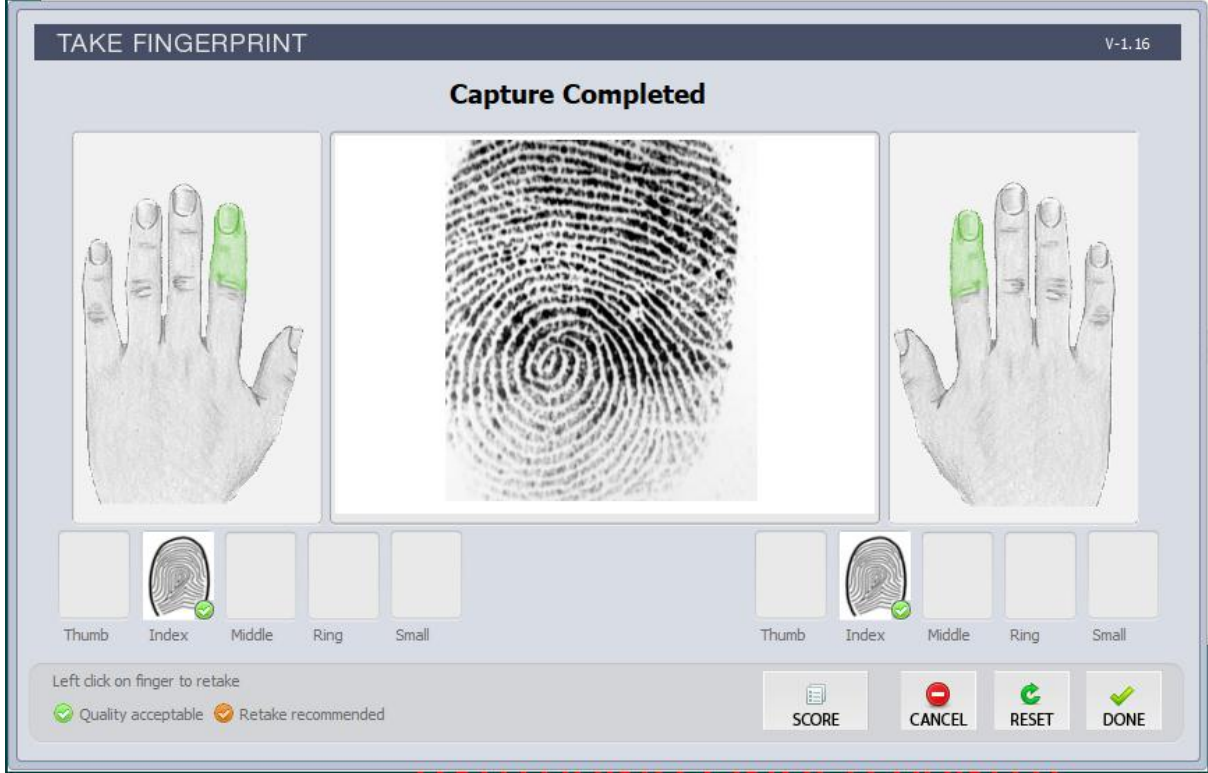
TAKE FINGERPRINT

V-1.16

Capture Completed

Thumb Index Middle Ring Small

Thumb Index Middle Ring Small

Left click on finger to retake

Quality acceptable Retake recommended

SCORE

CANCEL

RESET

DONE